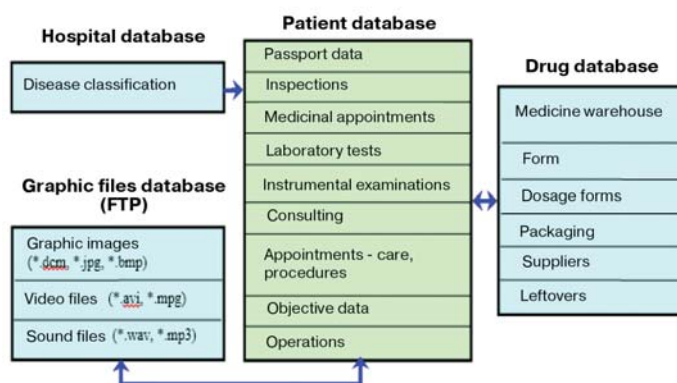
Hospital database

Disease classification

Patient database

Passport data

Inspections

Medicinal appointments

Laboratory tests

Instrumental examinations

Consulting

Appointments - care, procedures

Objective data

Operations

Drug database

Medicine warehouse

Form

Dosage forms

Packaging

Suppliers

Leftovers

Graphic files database (FTP)

Graphic images (*.dcm, *.jpg, *.bmp)

Video files (*.avi, *.mpg)

Sound files (*.wav, *.mp3)